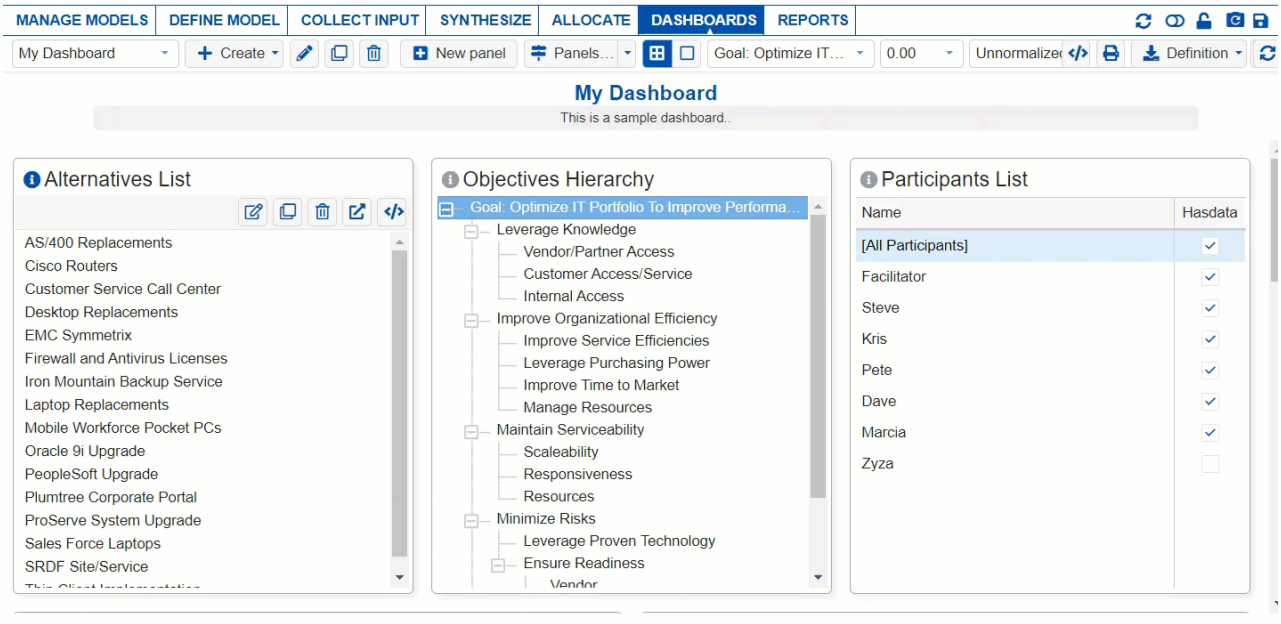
MANAGE MODELS | DEFINE MODEL | COLLECT INPUT | SYNTHESIZE | ALLOCATE | DASHBOARDS | REPORTS

My Dashboard
Create
New panel
Panels...
Goal: Optimize IT...
0.00
Unnormalized
Definition

My Dashboard
This is a sample dashboard..

Alternatives List

AS/400 Replacements
Cisco Routers
Customer Service Call Center
Desktop Replacements
EMC Symmetrix
Firewall and Antivirus Licenses
Iron Mountain Backup Service
Laptop Replacements
Mobile Workforce Pocket PCs
Oracle 9i Upgrade
PeopleSoft Upgrade
Plumtree Corporate Portal
ProServe System Upgrade
Sales Force Laptops
SRDF Site/Service
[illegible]

Objectives Hierarchy

Goal: Optimize IT Portfolio To Improve Performa...
Leverage Knowledge
Vendor/Partner Access
Customer Access/Service
Internal Access
Improve Organizational Efficiency
Improve Service Efficiencies
Leverage Purchasing Power
Improve Time to Market
Manage Resources
Maintain Serviceability
Scaleability
Responsiveness
Resources
Minimize Risks
Leverage Proven Technology
Ensure Readiness
Vendor

Participants List

| Name | Hasdata |
|---|---|
| [All Participants] | ✓ |
| Facilitator | ✓ |
| Steve | ✓ |
| Kris | ✓ |
| Pete | ✓ |
| Dave | ✓ |
| Marcia | ✓ |
| Zyza | |